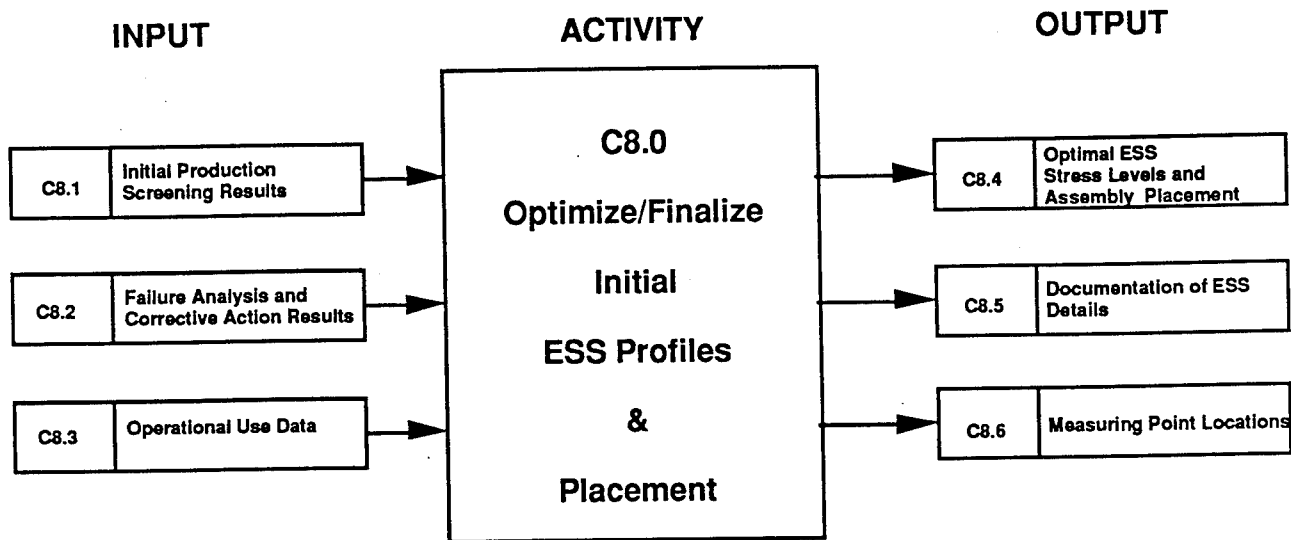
INPUT

ACTIVITY

OUTPUT

C8.1 Initial Production Screening Results

C8.2 Failure Analysis and Corrective Action Results

C8.3 Operational Use Data

C8.0

Optimize/Finalize

Initial

ESS Profiles

&

Placement

C8.4 Optimal ESS Stress Levels and Assembly Placement

C8.5 Documentation of ESS Details

C8.6 Measuring Point Locations